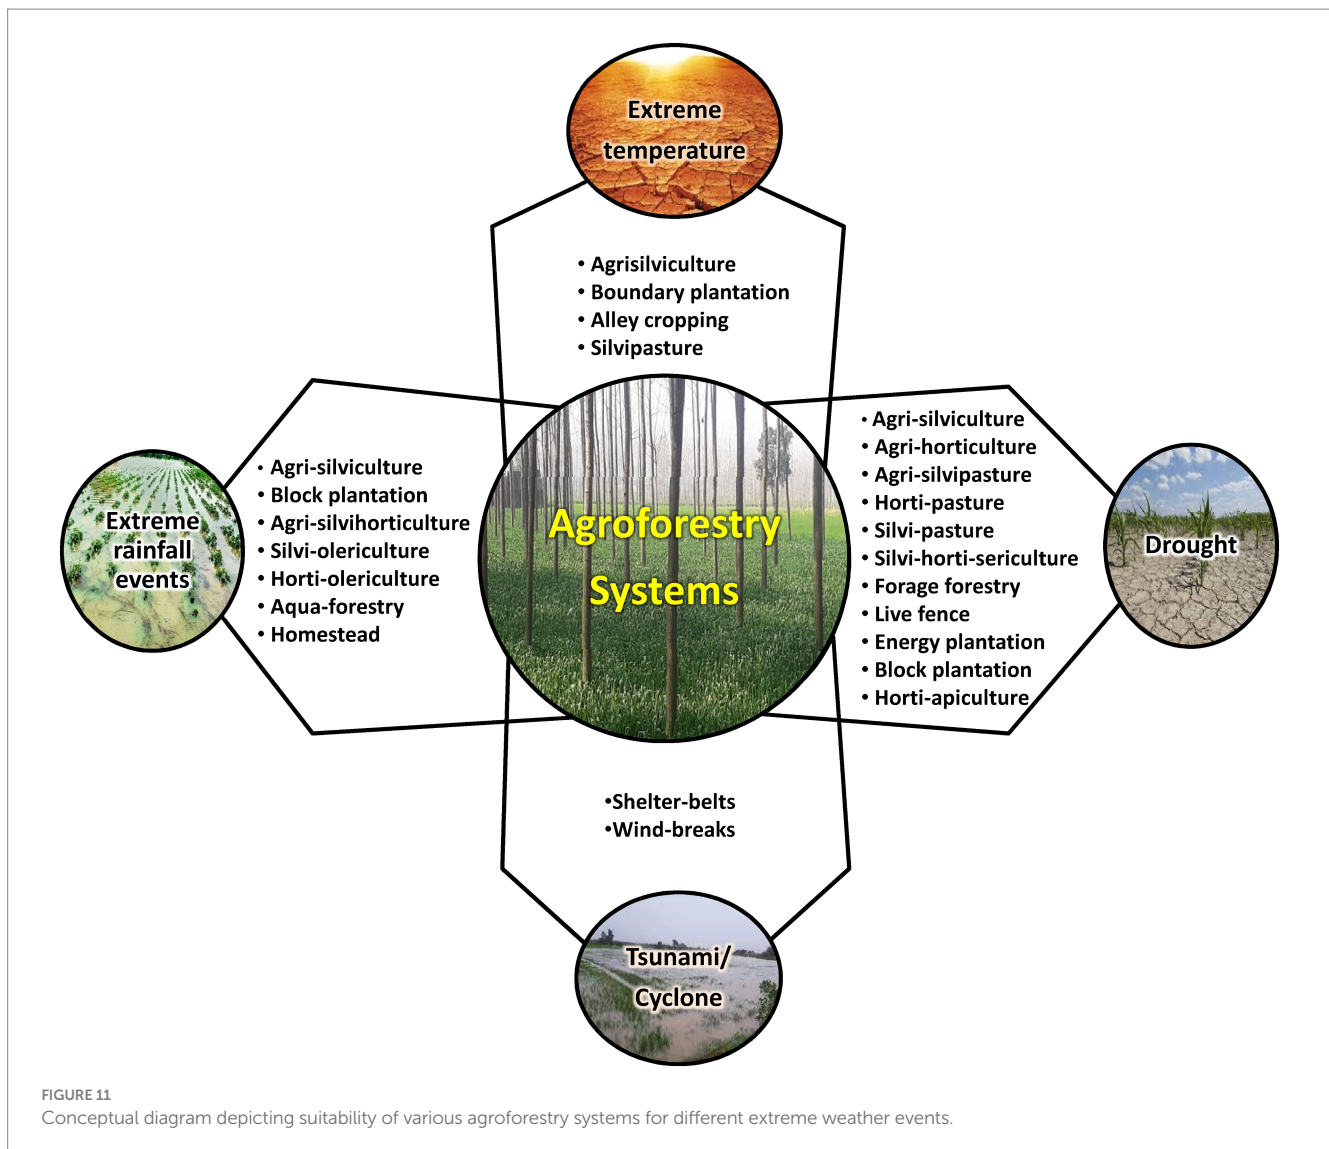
Extreme temperature

• Agrisilviculture
• Boundary plantation
• Alley cropping
• Silvipasture

Extreme rainfall events

• Agri-silviculture
• Block plantation
• Agri-silvihorticulture
• Silvi-olericulture
• Horti-olericulture
• Aqua-forestry
• Homestead

Agroforestry Systems

• Agri-silviculture
• Agri-horticulture
• Agri-silvipasture
• Horti-pasture
• Silvi-pasture
• Silvi-horti-sericulture
• Forage forestry
• Live fence
• Energy plantation
• Block plantation
• Horti-apiculture

Drought

•Shelter-belts
•Wind-breaks

Tsunami/ Cyclone

FIGURE 11
Conceptual diagram depicting suitability of various agroforestry systems for different extreme weather events.